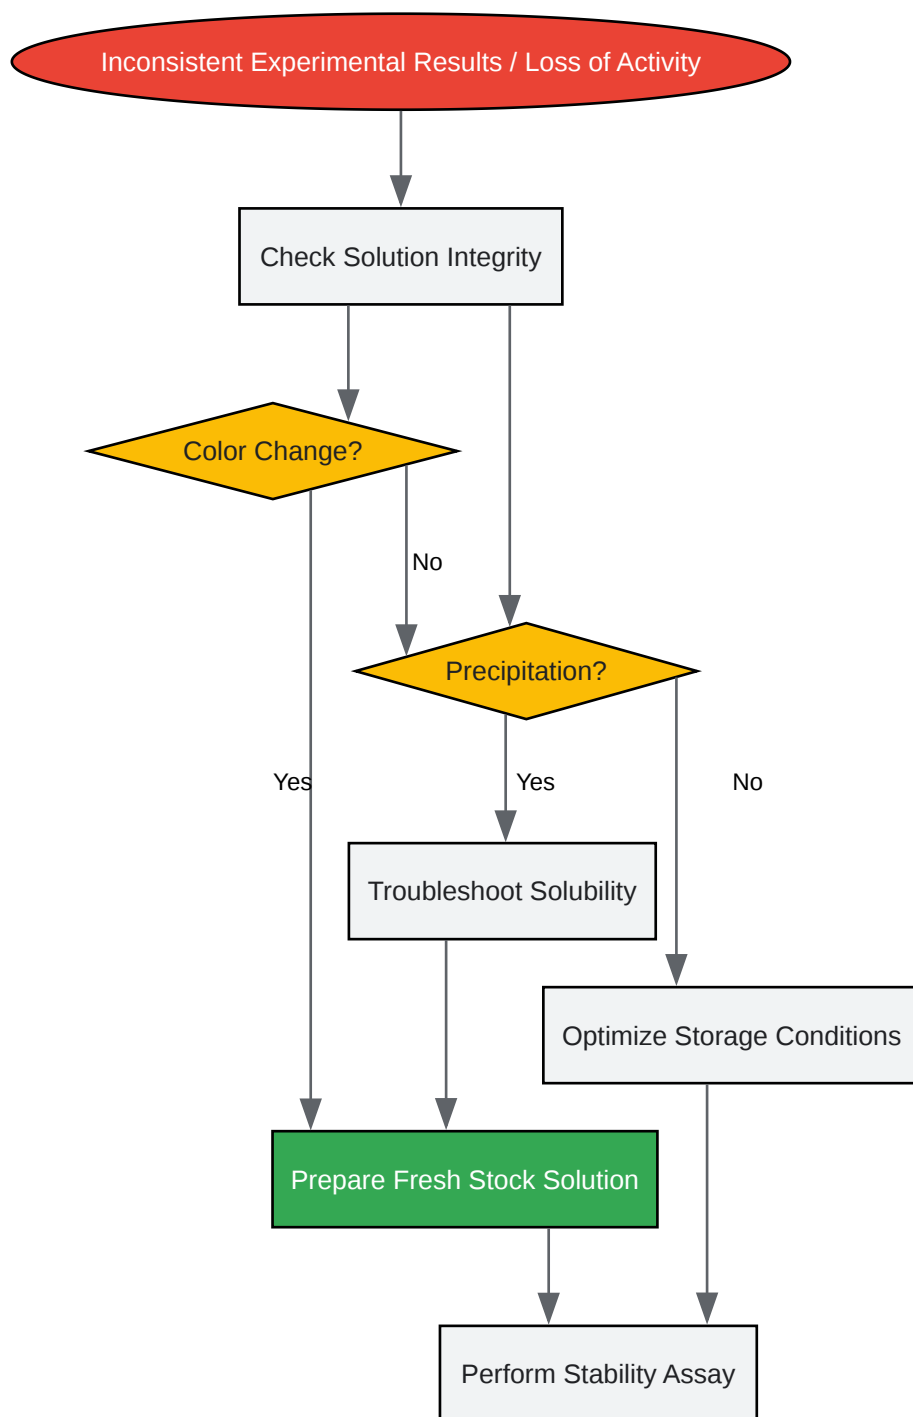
Inconsistent Experimental Results / Loss of Activity

Check Solution Integrity

Color Change?

No

Precipitation?

Yes

Yes

No

Troubleshoot Solubility

Optimize Storage Conditions

Prepare Fresh Stock Solution

Perform Stability Assay